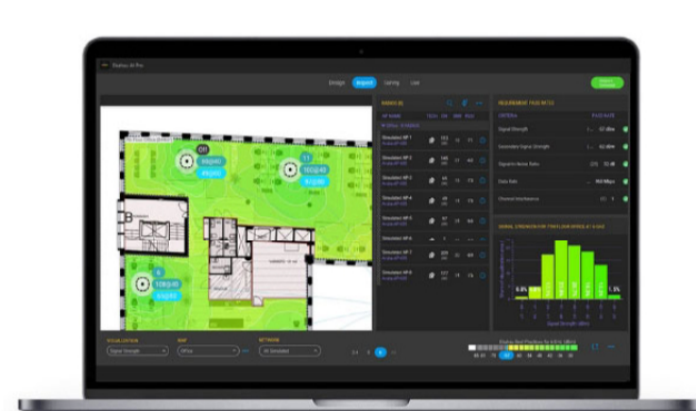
Design Inspect Survey Live

RADIOS (8)

REQUIREMENT PASS RATES

Signal Strength

Secondary Signal Strength

Signal to Noise Ratio

Data Rate

Channel Interference

SIGNAL STRENGTH FOR "FIRST FLOOR OFFICE AT 5 GHZ"

Simulated AP-1

Simulated AP-2

Simulated AP-3

Simulated AP-4

Simulated AP-5

Simulated AP-6

Simulated AP-7

Simulated AP-8

VISUALIZATION

Signal Strength

MAP

Office

NETWORK

All Simulated

0.8%

1.5%

Signal Strength (dBm)